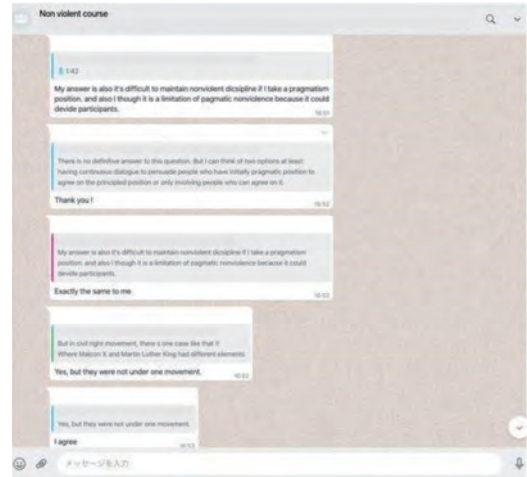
Non violent course

1:42

My answer is also it's difficult to maintain nonviolent dicsipline if I take a pragmatism position. and also I though it is a limitation of pagmatic nonviolence because it could devide participants.

There is no definitive answer to this question. But I can think of two options at least: having continuous dialogue to persuade people who have initially pragmatic position to agree on the principled position or only involving people who can agree on it.

Thank you !

My answer is also it's difficult to maintain nonviolent dicsipline if I take a pragmatism position. and also I though it is a limitation of pagmatic nonviolence because it could devide participants.

Exactly the same to me

But in civil right movement, there s one case like that !!
Where Malcon X and Martin Luther King had different elements

Yes, but they were not under one movement.

Yes, but they were not under one movement.

I agree

メッセージを入力